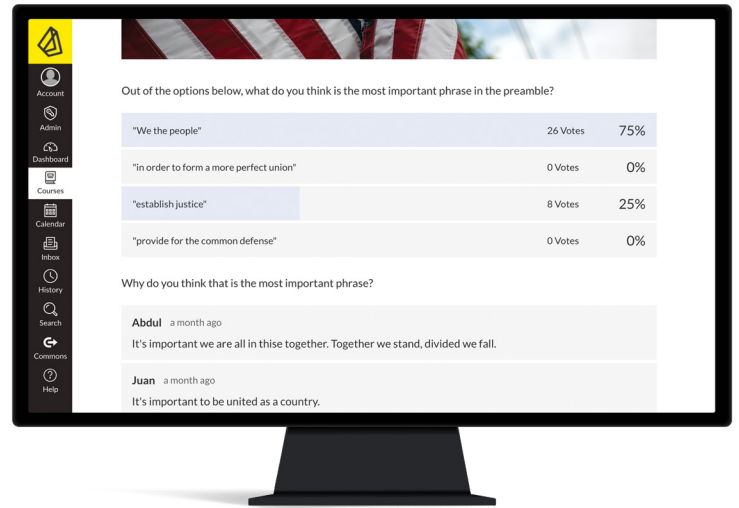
Account
Admin
Dashboard
Courses
Calendar
Inbox
History
Search
Commons
Help

Out of the options below, what do you think is the most important phrase in the preamble?

| | | |
|---|---|---|
| "We the people" | 26 Votes | 75% |
| "in order to form a more perfect union" | 0 Votes | 0% |
| "establish justice" | 8 Votes | 25% |
| "provide for the common defense" | 0 Votes | 0% |

Why do you think that is the most important phrase?

Abdul a month ago
It's important we are all in thise together. Together we stand, divided we fall.

Juan a month ago
It's important to be united as a country.